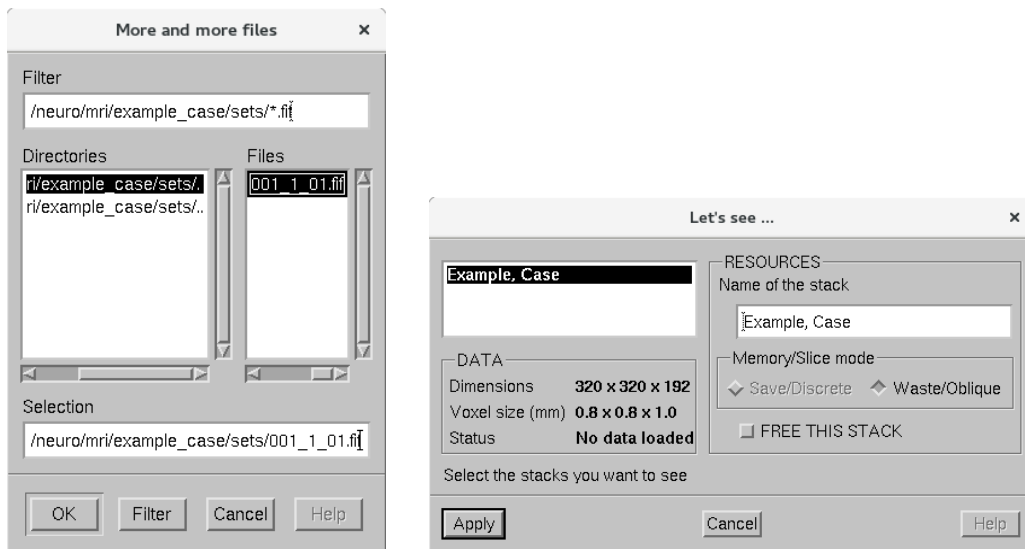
More and more files ×

Filter

/neuro/mri/example_case/sets/*.fif

Directories

ri/example_case/sets/.
ri/example_case/sets/..

Files

001_1_01.fif

Selection

/neuro/mri/example_case/sets/001_1_01.fif

OK Filter Cancel Help

Let's see ... ×

Example, Case

DATA

| Dimensions | 320 x 320 x 192 |
|---|---|
| Voxel size (mm) | 0.8 x 0.8 x 1.0 |
| Status | No data loaded |

RESOURCES

Name of the stack

Example, Case

Memory/Slice mode

Save/Discrete Waste/Oblique

FREE THIS STACK

Select the stacks you want to see

Apply Cancel Help